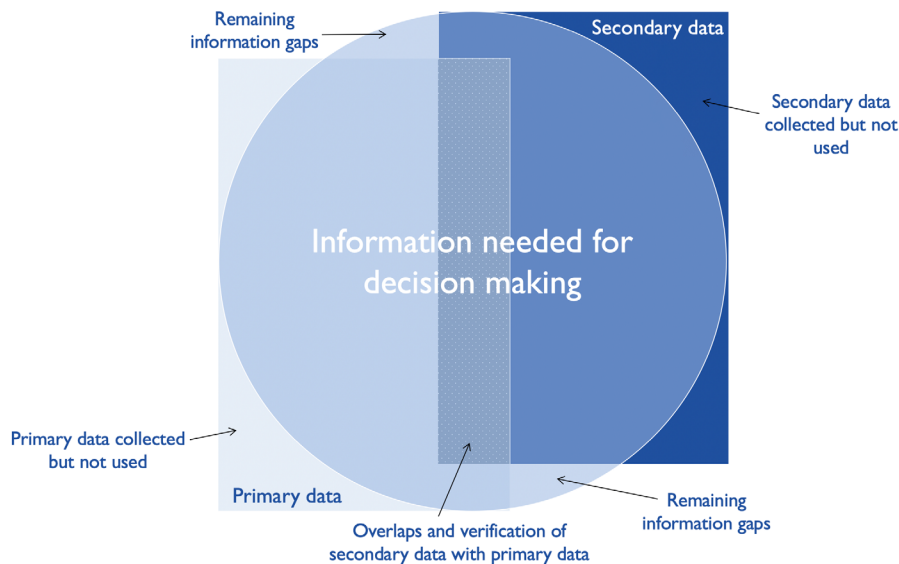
Remaining information gaps

Secondary data

Secondary data collected but not used

Information needed for decision making

Primary data collected but not used

Primary data

Remaining information gaps

Overlaps and verification of secondary data with primary data